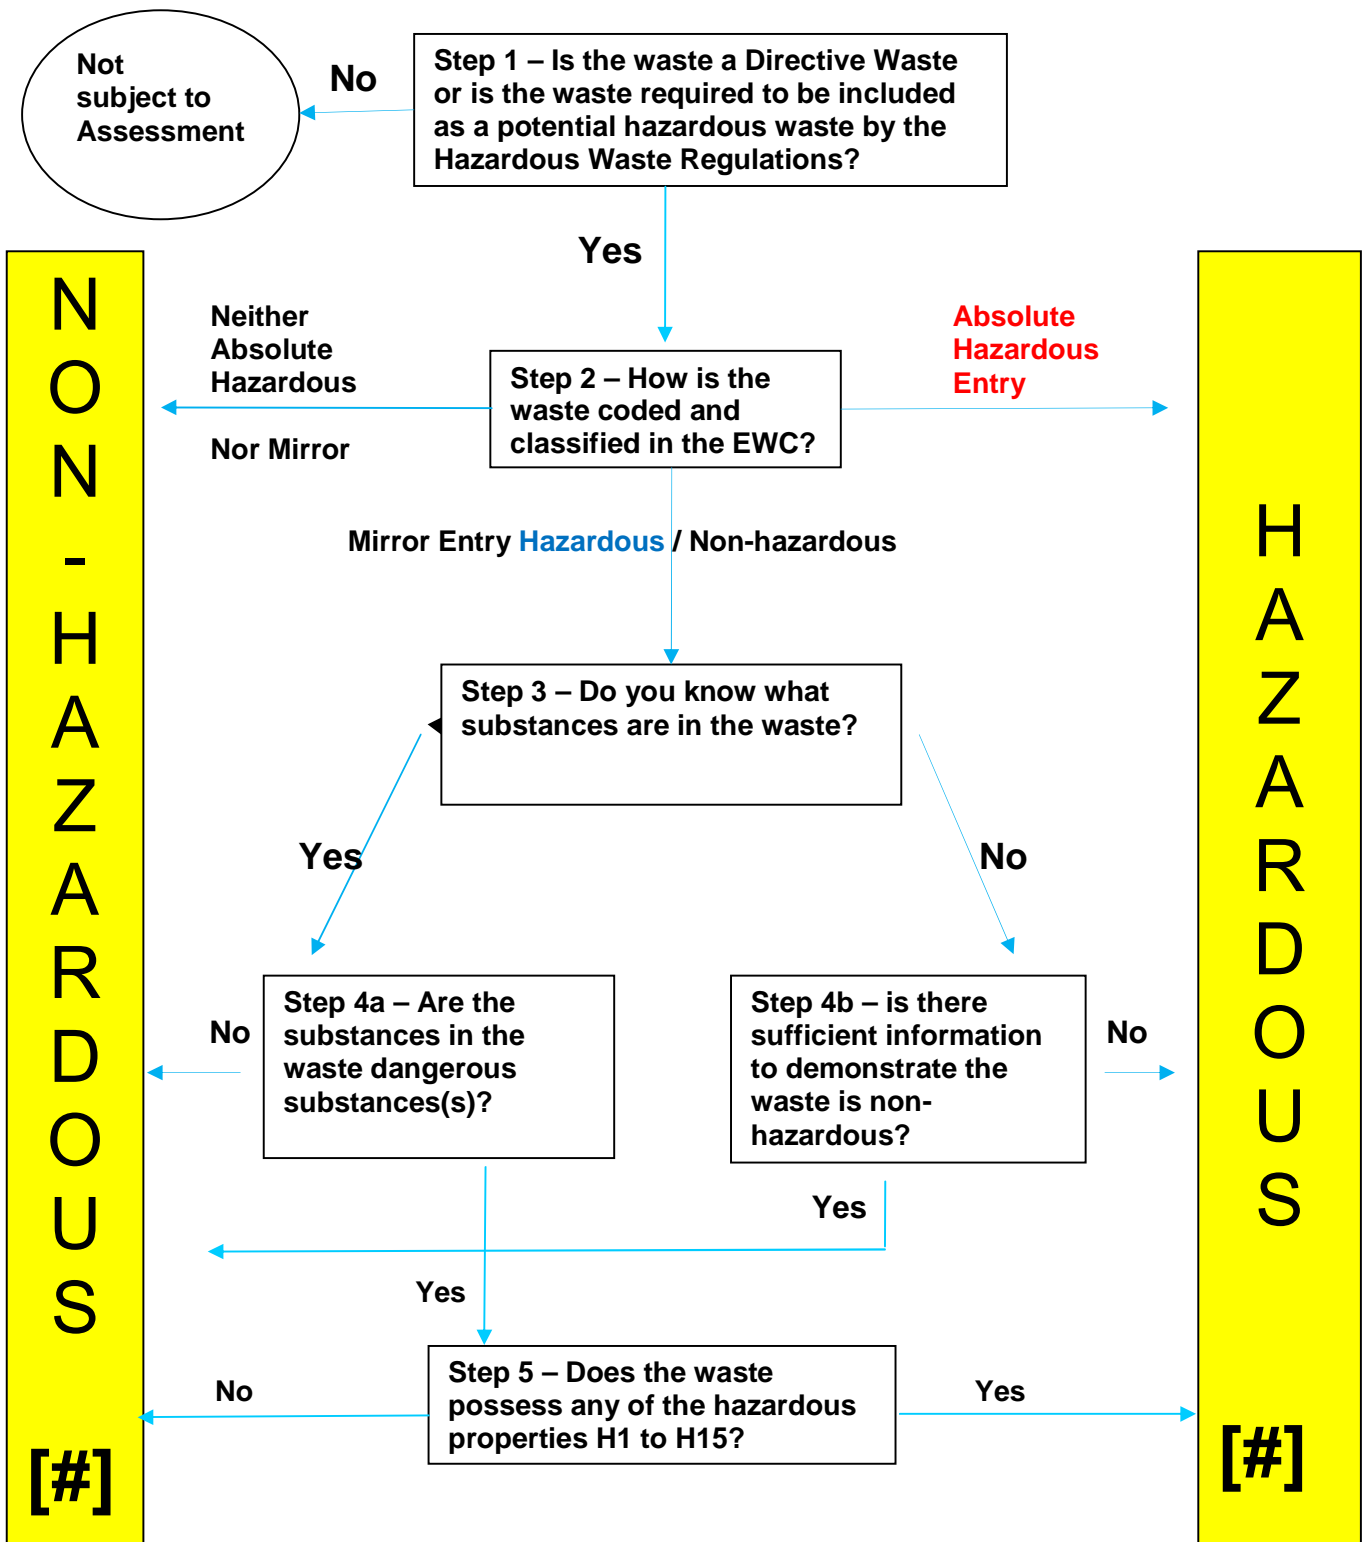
Not subject to Assessment

No

Step 1 – Is the waste a Directive Waste or is the waste required to be included as a potential hazardous waste by the Hazardous Waste Regulations?

Yes

NON-HAZARDOUS

[#]

Neither Absolute Hazardous

Nor Mirror

Step 2 – How is the waste coded and classified in the EWC?

Absolute Hazardous Entry

HAZARDOUS

[#]

Mirror Entry Hazardous / Non-hazardous

Step 3 – Do you know what substances are in the waste?

Yes

No

No

Step 4a – Are the substances in the waste dangerous substances(s)?

Step 4b – is there sufficient information to demonstrate the waste is non-hazardous?

No

Yes

Yes

No

Step 5 – Does the waste possess any of the hazardous properties H1 to H15?

Yes